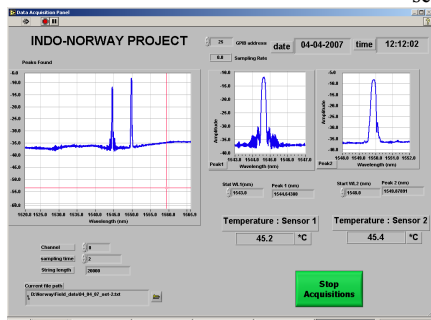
Data Acquisition Panel

INDO-NORWAY PROJECT

25 GPIB address

date 04-04-2007

time 12:12:02

0.0 Sampling Rate

Peaks Found

0.0
-5.0
-10.0
-15.0
-20.0
-25.0
-30.0
-35.0
-40.0
-45.0
-50.0
-55.0
-60.0

1520.0 1525.0 1530.0 1535.0 1540.0 1545.0 1550.0 1555.0 1560.0 1565.0

Wavelength (nm)

-10.0
-15.0
-20.0
-25.0
-30.0
-35.0
-40.0

Amplitude

1543.0 1544.0 1545.0 1546.0 1547.0

Wavelength (nm)

Peak1

-5.0
-10.0
-15.0
-20.0
-25.0
-30.0
-35.0
-40.0

Amplitude

1548.0 1549.0 1550.0 1551.0 1552.0

Wavelength (nm)

Peak2

Start WL1(nm) 1543.0

Peak 1 (nm) 1544.64300

Start WL2 (nm) 1548.0

Peak 2 (nm) 1549.87091

Temperature : Sensor 1

45.2 °C

Temperature : Sensor 2

45.4 °C

Channel 0

sampling time 2

String length 20000

Current file path

E:\Norway\Field_data\04_04_07_set-2.txt

Stop Acquisitions